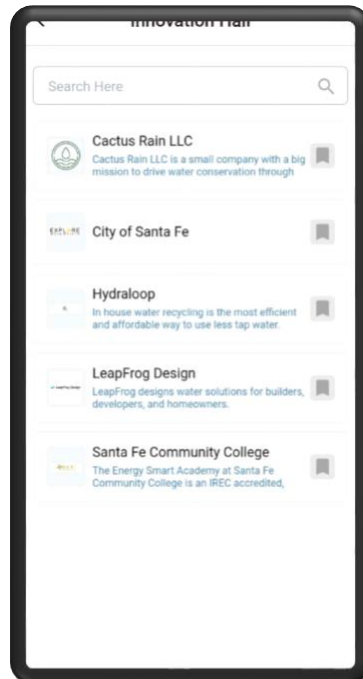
Innovation Hall

Search Here

Cactus Rain LLC
Cactus Rain LLC is a small company with a big mission to drive water conservation through

City of Santa Fe

Hydraloop
In house water recycling is the most efficient and affordable way to use less tap water.

LeapFrog Design
LeapFrog designs water solutions for builders, developers, and homeowners.

Santa Fe Community College
The Energy Smart Academy at Santa Fe Community College is an IREC accredited,